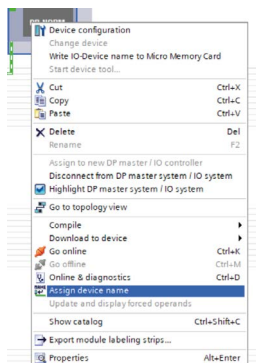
Device configuration
Change device
Write IO-Device name to Micro Memory Card
Start device tool...
Cut Ctrl+X
Copy Ctrl+C
Paste Ctrl+V
Delete Del
Rename F2
Assign to new DP master / IO controller
Disconnect from DP master system / IO system
Highlight DP master system / IO system
Go to topology view
Compile
Download to device
Go online Ctrl+K
Go offline Ctrl+M
Online & diagnostics Ctrl+D
Assign device name
Update and display forced operands
Show catalog Ctrl+Shift+C
Export module labeling strips...
Properties Alt+Enter